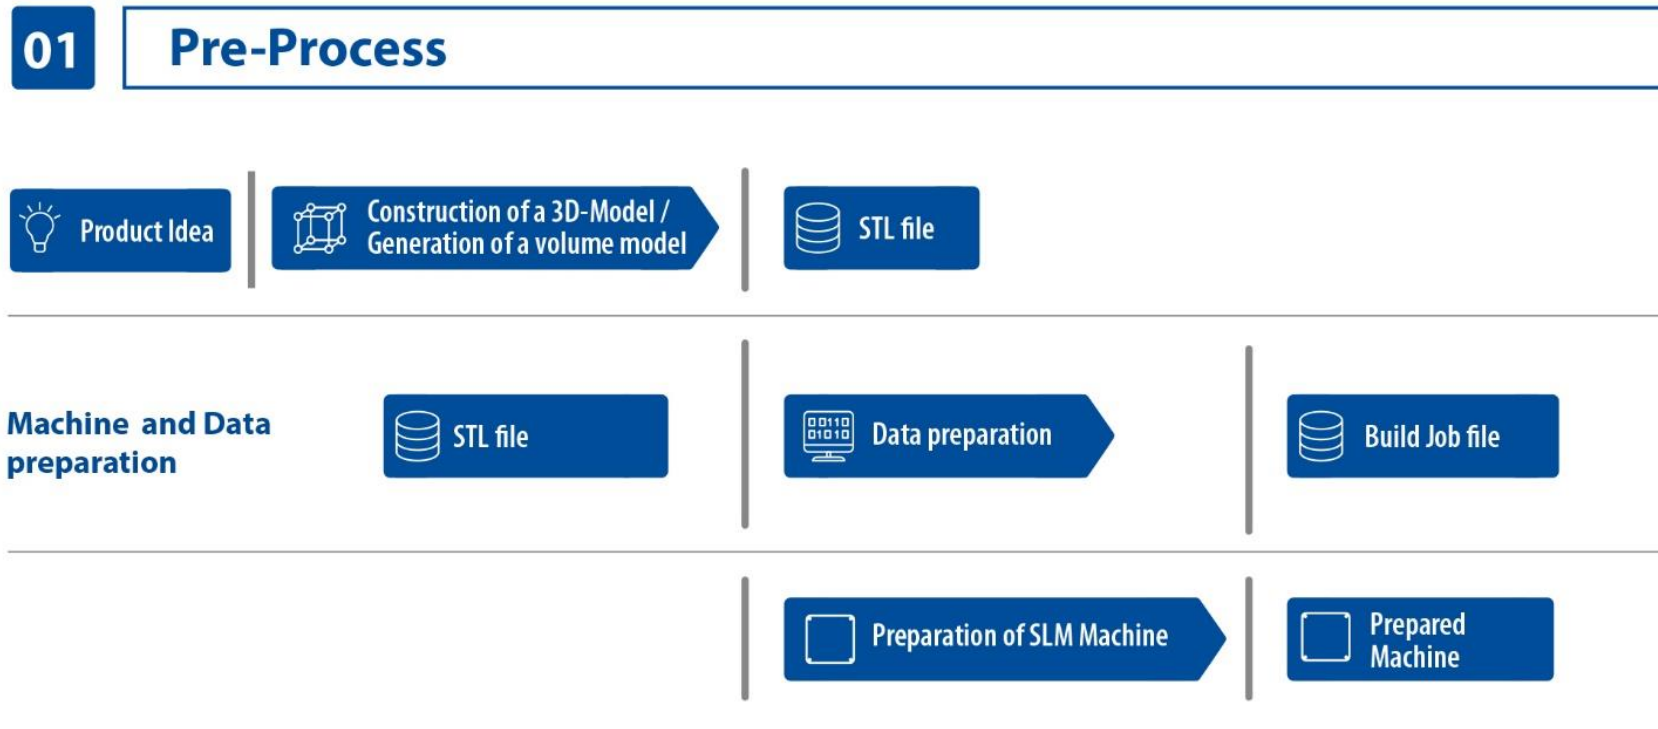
01

Pre-Process

Product Idea

Construction of a 3D-Model / Generation of a volume model

STL file

Machine and Data preparation

STL file

Data preparation

Build Job file

Preparation of SLM Machine

Prepared Machine